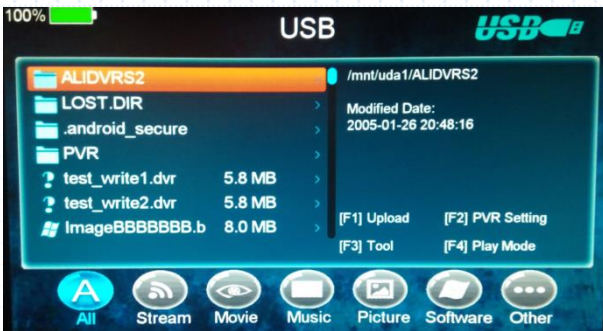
100%

USB

USB

ALIDVRS2
LOST.DIR
.android_secure
PVR
test_write1.dvr 5.8 MB
test_write2.dvr 5.8 MB
ImageBBBBBBB.b 8.0 MB

/mnt/uda1/ALIDVRS2

Modified Date:
2005-01-26 20:48:16

[F1] Upload
[F2] PVR Setting
[F3] Tool
[F4] Play Mode

All
Stream
Movie
Music
Picture
Software
Other